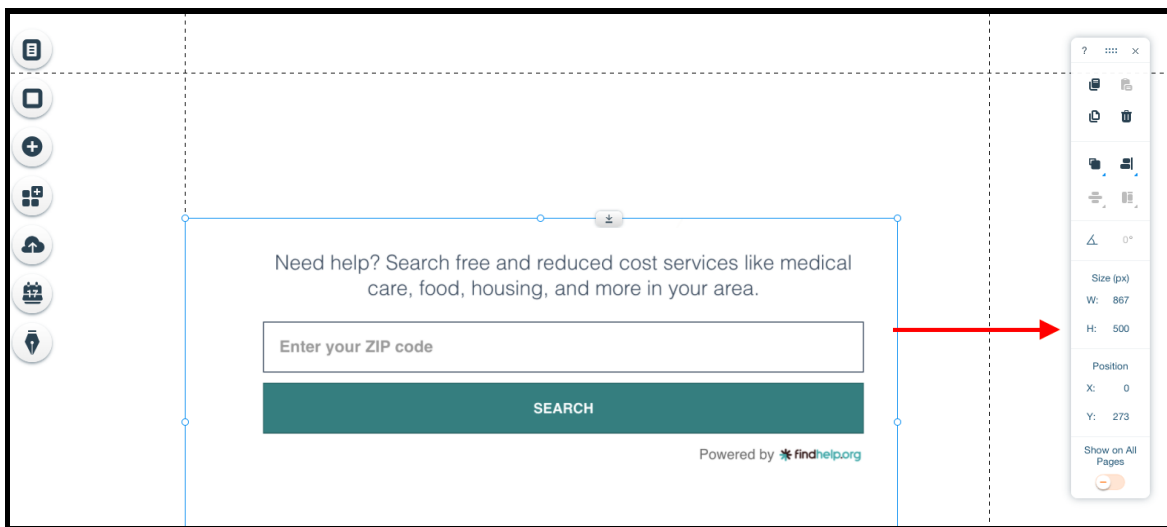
Need help? Search free and reduced cost services like medical care, food, housing, and more in your area.

Enter your ZIP code

SEARCH

Powered by findhelp.org

?
×

0°

Size (px)
W: 867
H: 500

Position
X: 0
Y: 273

Show on All Pages